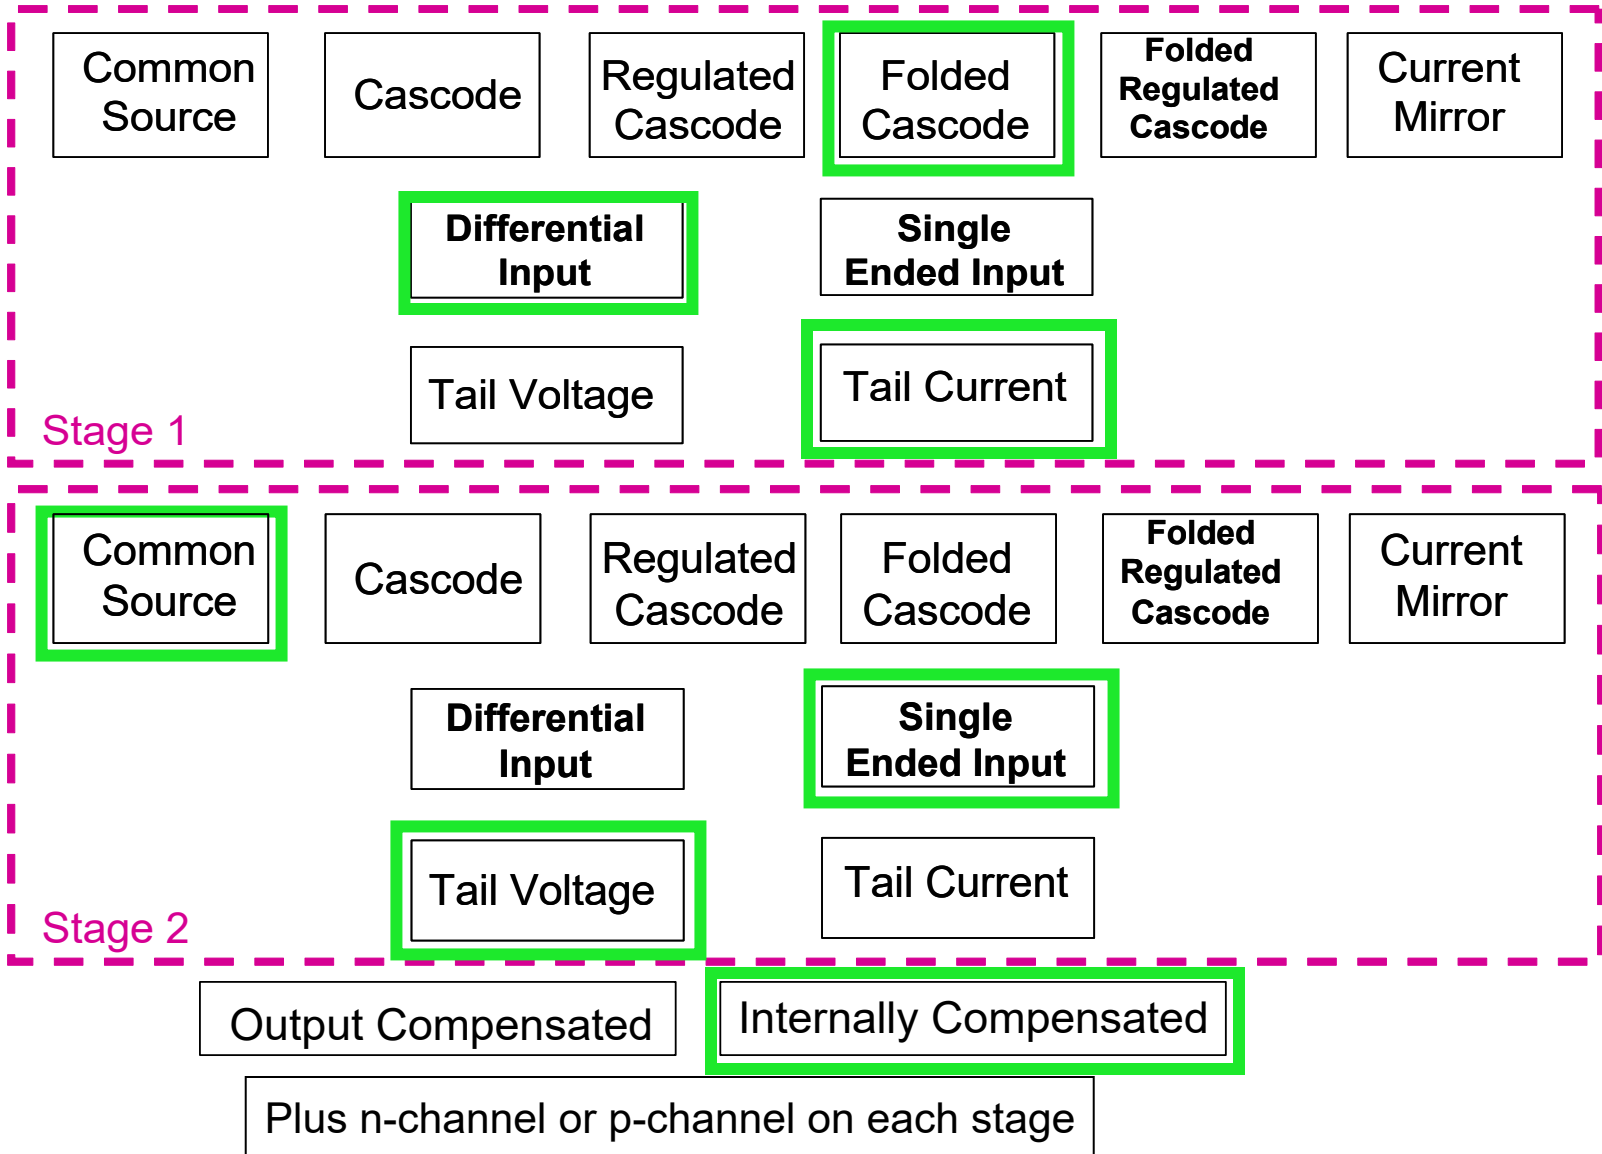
Common Source

Cascode

Regulated Cascode

Folded Cascode

Folded Regulated Cascode

Current Mirror

Differential Input

Single Ended Input

Tail Voltage

Tail Current

Stage 1

Common Source

Cascode

Regulated Cascode

Folded Cascode

Folded Regulated Cascode

Current Mirror

Differential Input

Single Ended Input

Tail Voltage

Tail Current

Stage 2

Output Compensated

Internally Compensated

Plus n-channel or p-channel on each stage